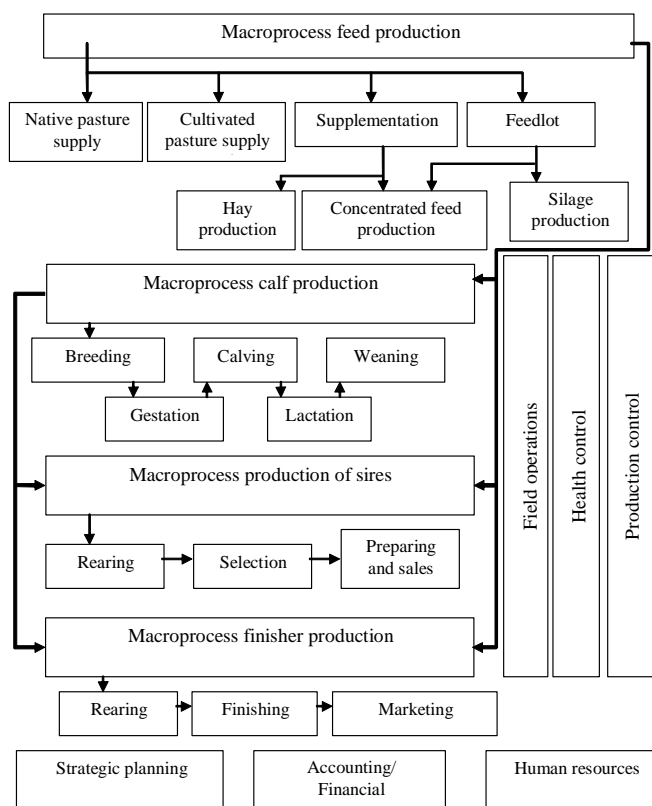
Macroprocess feed production

Native pasture supply

Cultivated pasture supply

Supplementation

Feedlot

Hay production

Concentrated feed production

Silage production

Macroprocess calf production

Breeding

Calving

Weaning

Gestation

Lactation

Macroprocess production of sires

Rearing

Selection

Preparing and sales

Macroprocess finisher production

Rearing

Finishing

Marketing

Field operations

Health control

Production control

Strategic planning

Accounting/ Financial

Human resources